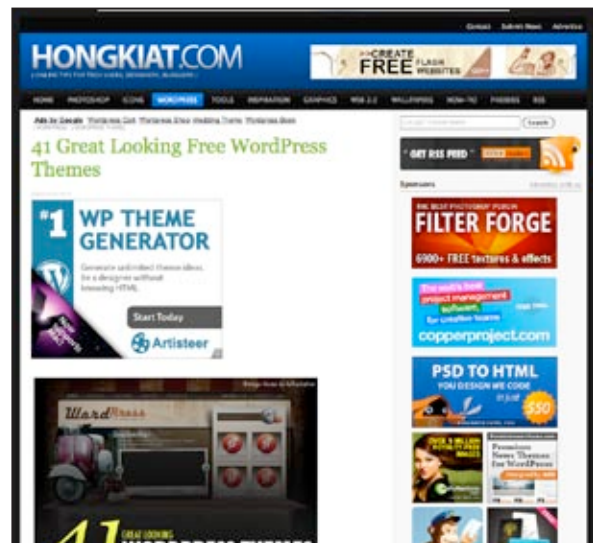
Contact Submit News Advertise

HONGKIAT.COM

CREATE FREE FLASH WEBSITES

HOME PHOTOSHOP ICONS WORDPRESS TOOLS INSPIRATION GRAPHICS WEB 2.0 WALLPAPERS HOW-TO FREEBIES RSS

Ads by Google

41 Great Looking Free WordPress Themes

Search

GET RSS FEED

Sponsors

#1 WP THEME GENERATOR

Start Today

Artisteer

FILTER FORGE

6900+ FREE textures & effects

copperproject.com

PSD TO HTML

YOU DESIGN WE CODE

$50

WordPress

41 GREAT LOOKING WORDPRESS THEMES

Premium News Themes for WordPress